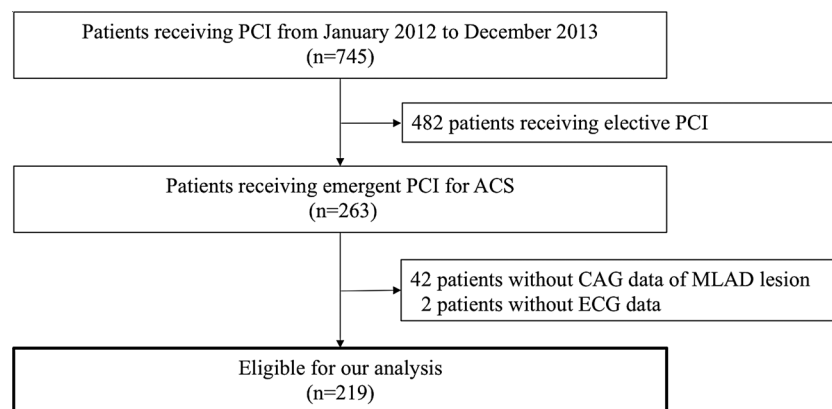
Patients receiving PCI from January 2012 to December 2013
(n=745)

482 patients receiving elective PCI

Patients receiving emergent PCI for ACS
(n=263)

42 patients without CAG data of MLAD lesion
2 patients without ECG data

Eligible for our analysis
(n=219)